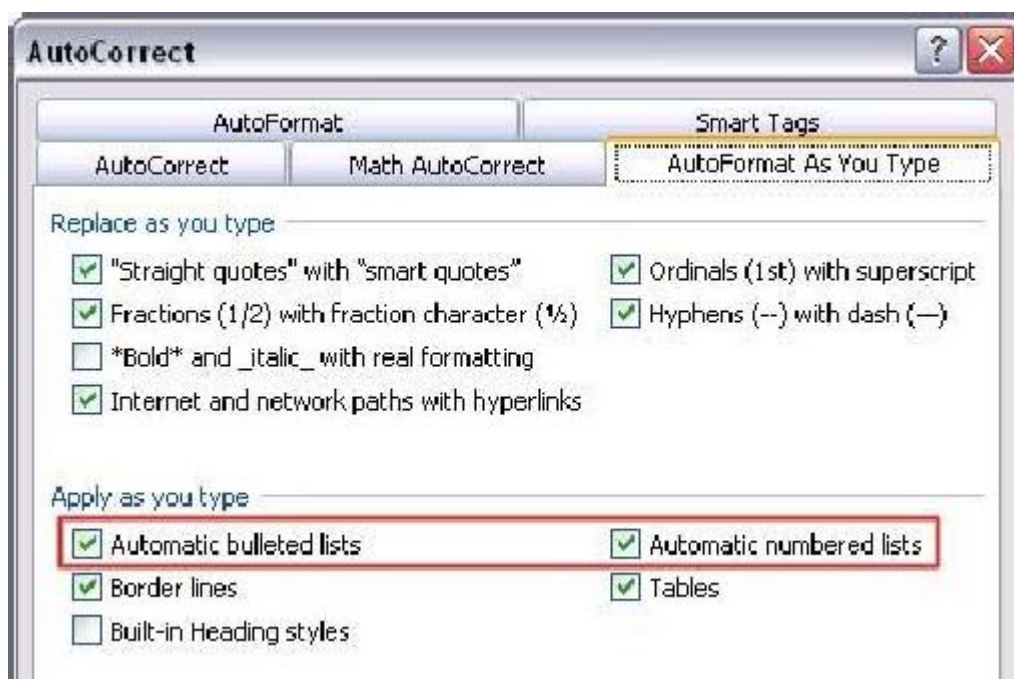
AutoCorrect

?

AutoFormat

Smart Tags

AutoCorrect

Math AutoCorrect

AutoFormat As You Type

Replace as you type

"Straight quotes" with "smart quotes"

Ordinals (1st) with superscript

Fractions (1/2) with fraction character (½)

Hyphens (--) with dash (—)

\*Bold\* and \_italic\_ with real formatting

Internet and network paths with hyperlinks

Apply as you type

Automatic bulleted lists

Automatic numbered lists

Border lines

Tables

Built-in Heading styles